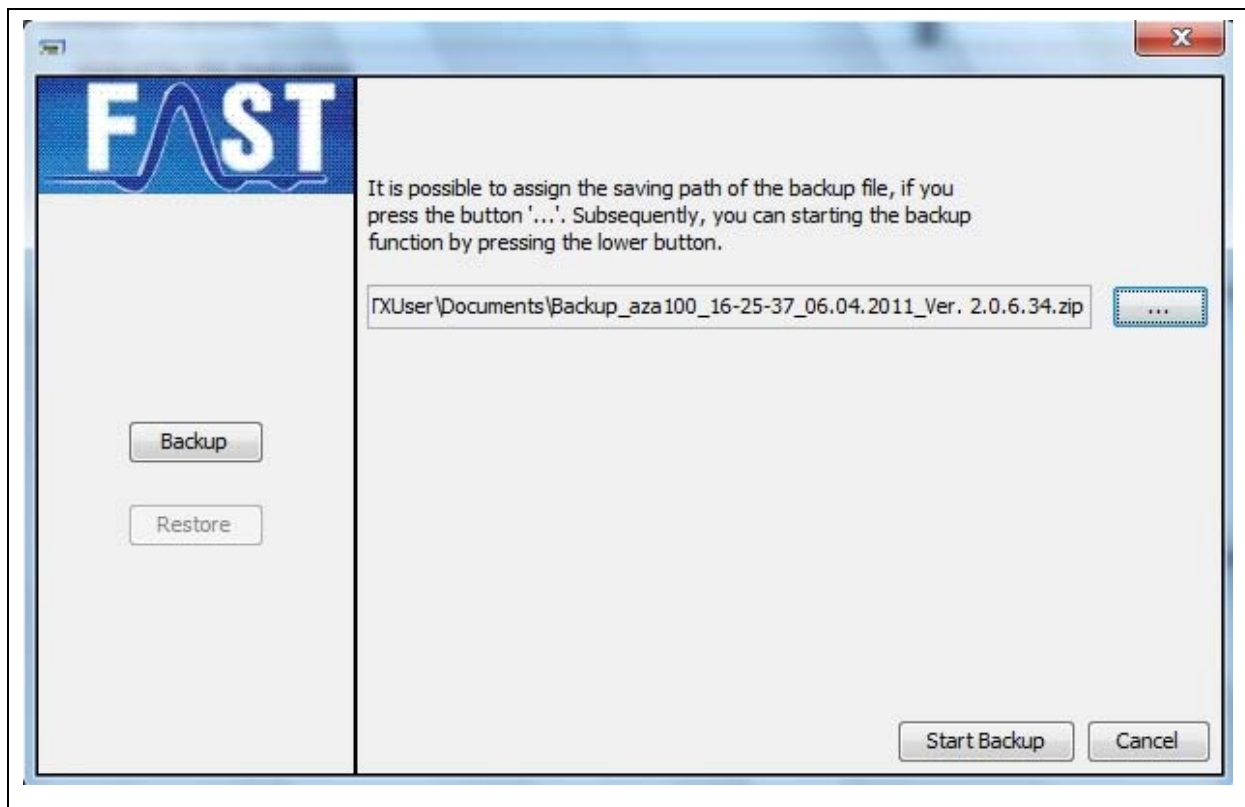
FAST

It is possible to assign the saving path of the backup file, if you press the button '...'. Subsequently, you can starting the backup function by pressing the lower button.

ГXUser\Documents\Backup_aza100_16-25-37_06.04.2011_Ver. 2.0.6.34.zip

...

Backup

Restore

Start Backup

Cancel